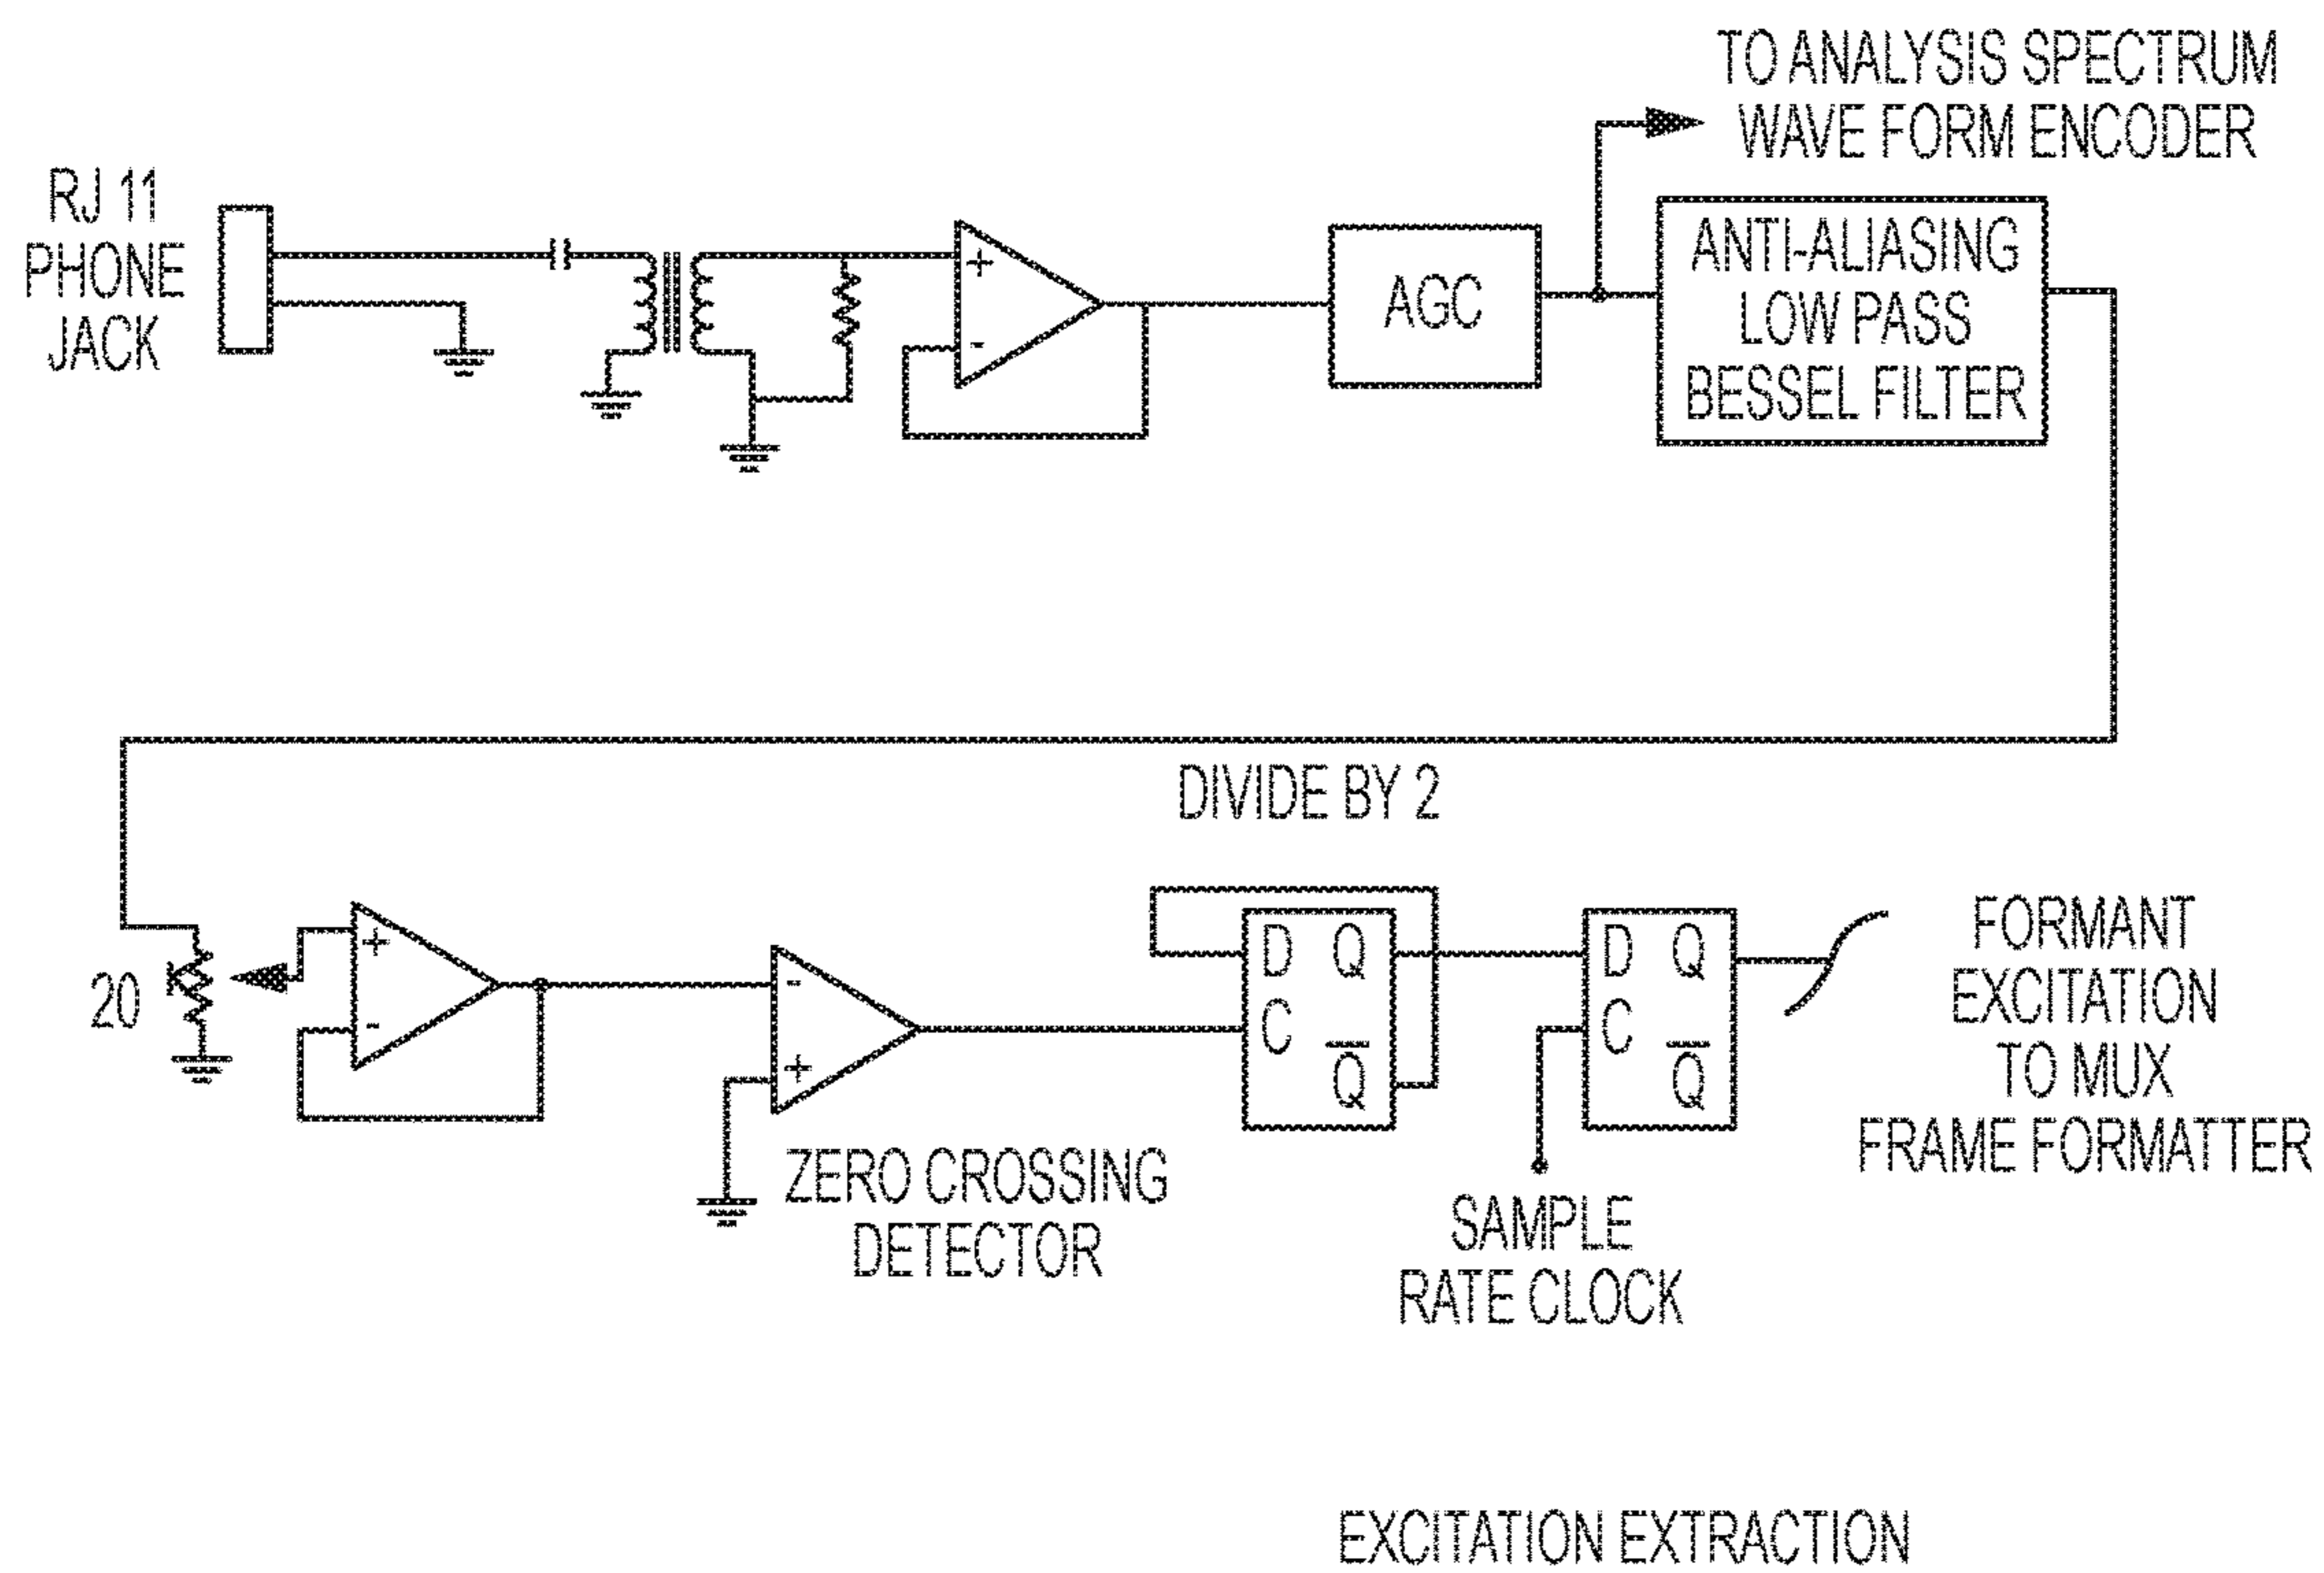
TO ANALYSIS SPECTRUM WAVE FORM ENCODER

RJ 11 PHONE JACK

+
-

AGC

ANTI-ALIASING LOW PASS BESSEL FILTER

DIVIDE BY 2

20

+
-

-
+

D Q
C $\overline{Q}$

D Q
C $\overline{Q}$

FORMANT EXCITATION TO MUX FRAME FORMATTER

ZERO CROSSING DETECTOR

SAMPLE RATE CLOCK

EXCITATION EXTRACTION